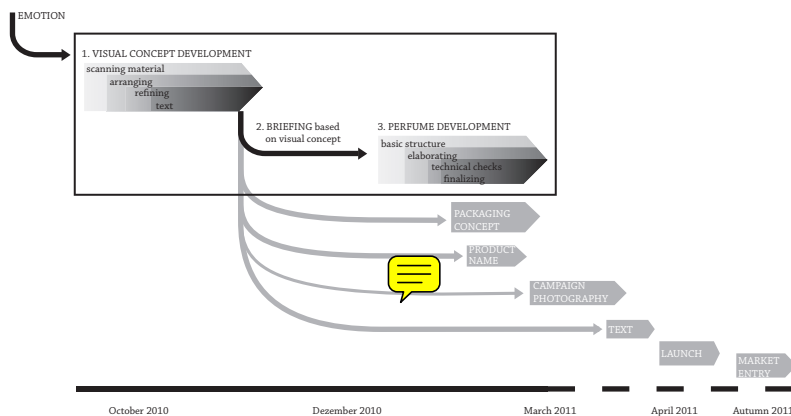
EMOTION

1. VISUAL CONCEPT DEVELOPMENT

scanning material
arranging
refining
text

2. BRIEFING based on visual concept

3. PERFUME DEVELOPMENT

basic structure
elaborating
technical checks
finalizing

PACKAGING CONCEPT

PRODUCT NAME

CAMPAIGN PHOTOGRAPHY

TEXT

LAUNCH

MARKET ENTRY

October 2010

Dezember 2010

March 2011

April 2011

Autumn 2011